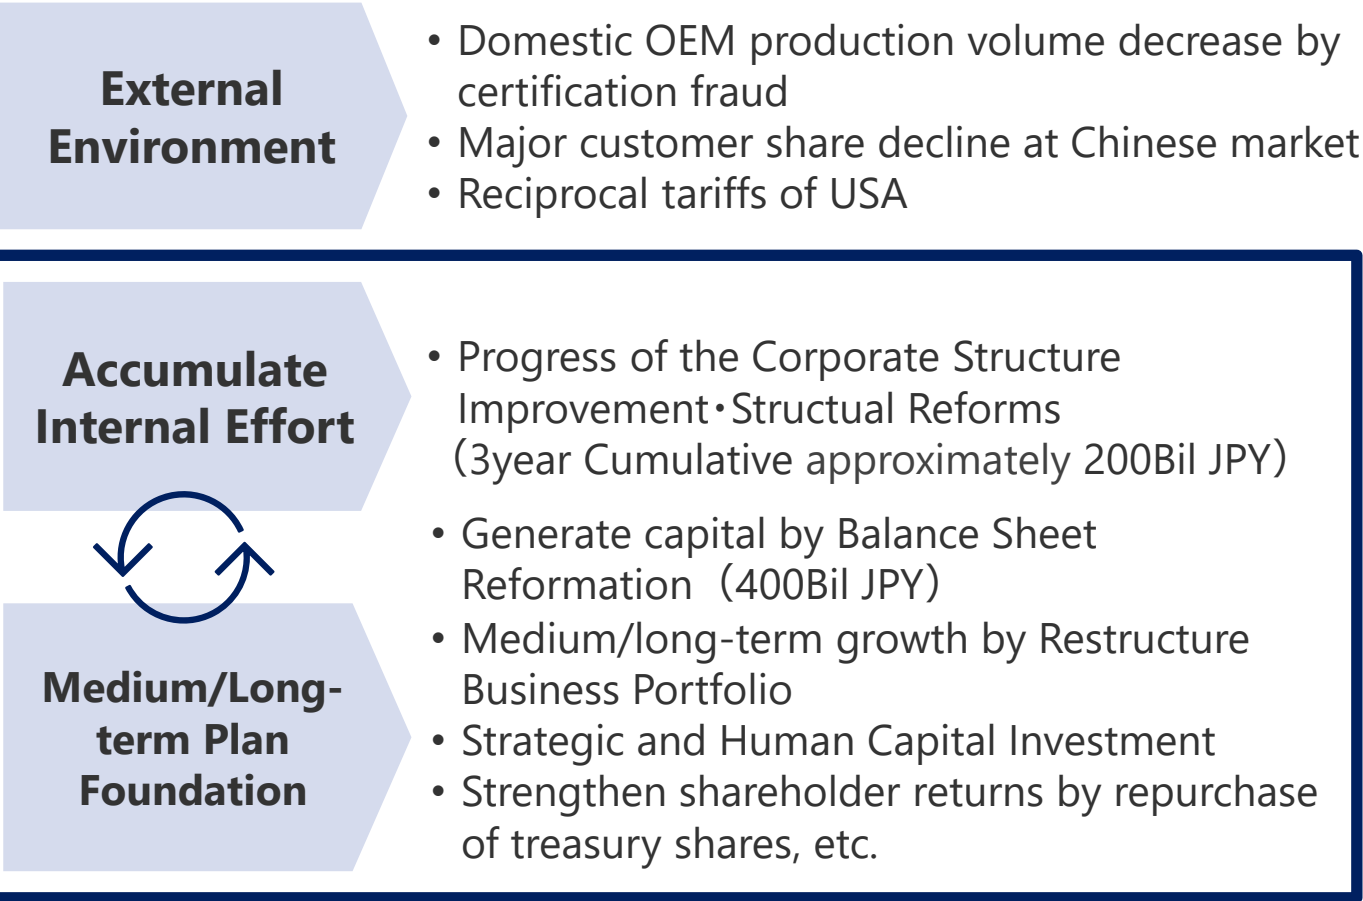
External Environment

• Domestic OEM production volume decrease by certification fraud
• Major customer share decline at Chinese market
• Reciprocal tariffs of USA

Accumulate Internal Effort

• Progress of the Corporate Structure Improvement・Structual Reforms （3year Cumulative approximately 200Bil JPY）

Medium/Long-term Plan Foundation

• Generate capital by Balance Sheet Reformation（400Bil JPY）
• Medium/long-term growth by Restructure Business Portfolio
• Strategic and Human Capital Investment
• Strengthen shareholder returns by repurchase of treasury shares, etc.